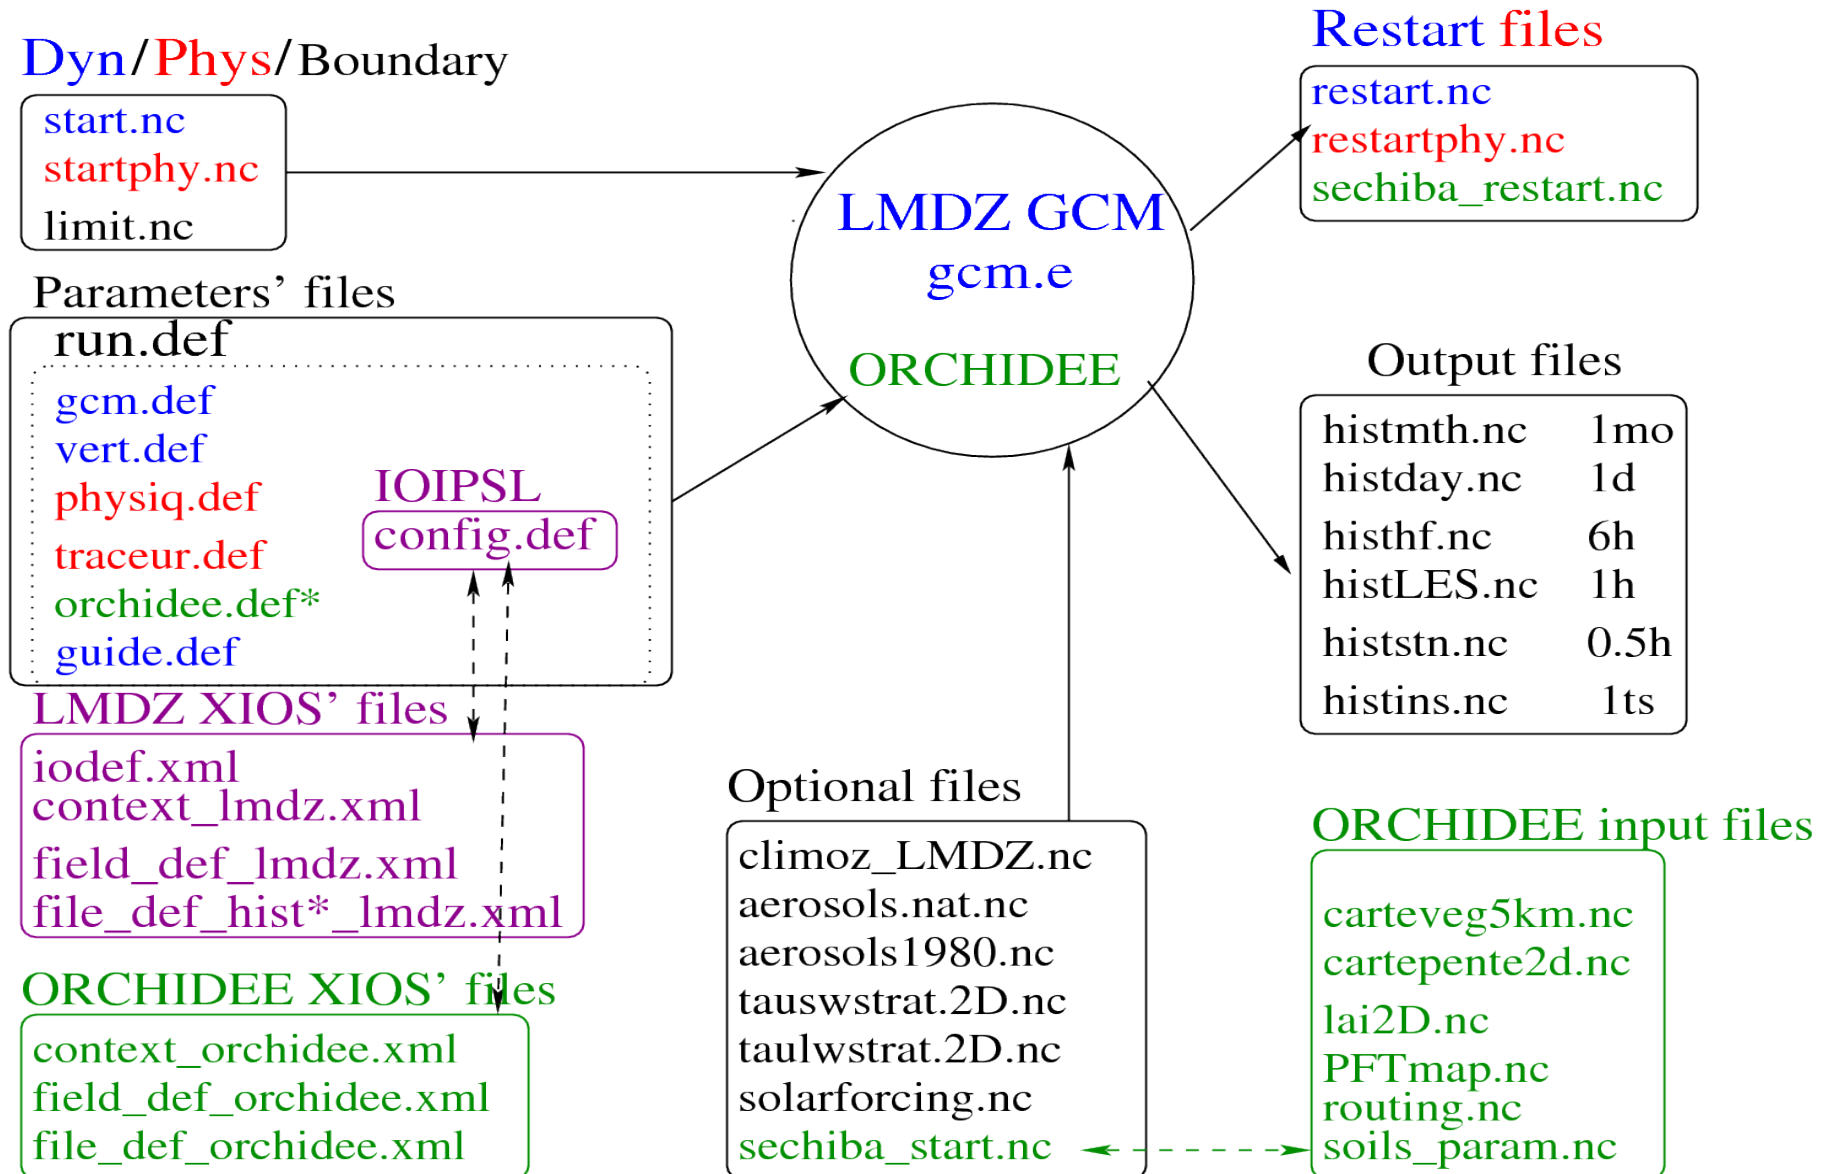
Dyn/Phys/Boundary

start.nc
startphy.nc
limit.nc

Parameters' files

run.def

gcm.def
vert.def
physiq.def
traceur.def
orchidee.def*
guide.def

IOIPSL
config.def

LMDZ XIOS' files

iodef.xml
context_lmdz.xml
field_def_lmdz.xml
file_def_hist*_lmdz.xml

ORCHIDEE XIOS' files

context_orchidee.xml
field_def_orchidee.xml
file_def_orchidee.xml

LMDZ GCM
gcm.e
ORCHIDEE

Restart files

restart.nc
restartphy.nc
sechiba_restart.nc

Output files

| | |
|---|---|
| histmth.nc | 1mo |
| histday.nc | 1d |
| histhf.nc | 6h |
| histLES.nc | 1h |
| histstn.nc | 0.5h |
| histins.nc | 1ts |

Optional files

climoz_LMDZ.nc
aerosols.nat.nc
aerosols1980.nc
tauswstrat.2D.nc
taulwstrat.2D.nc
solarforcing.nc
sechiba_start.nc

ORCHIDEE input files

carteveg5km.nc
cartepente2d.nc
lai2D.nc
PFTmap.nc
routing.nc
soils_param.nc